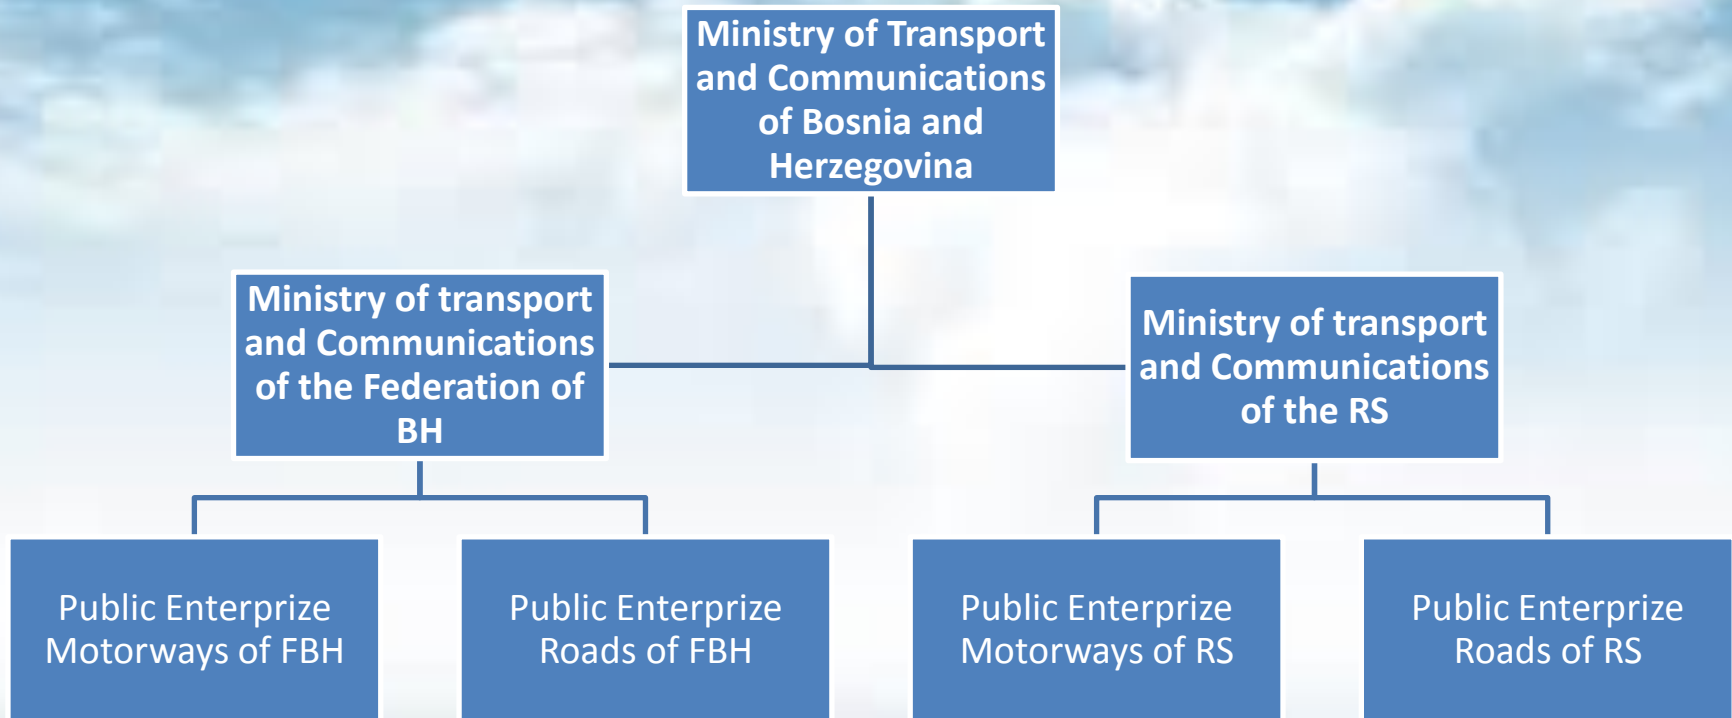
Ministry of Transport and Communications of Bosnia and Herzegovina

Ministry of transport and Communications of the Federation of BH

Ministry of transport and Communications of the RS

Public Enterprize Motorways of FBH

Public Enterprize Roads of FBH

Public Enterprize Motorways of RS

Public Enterprize Roads of RS